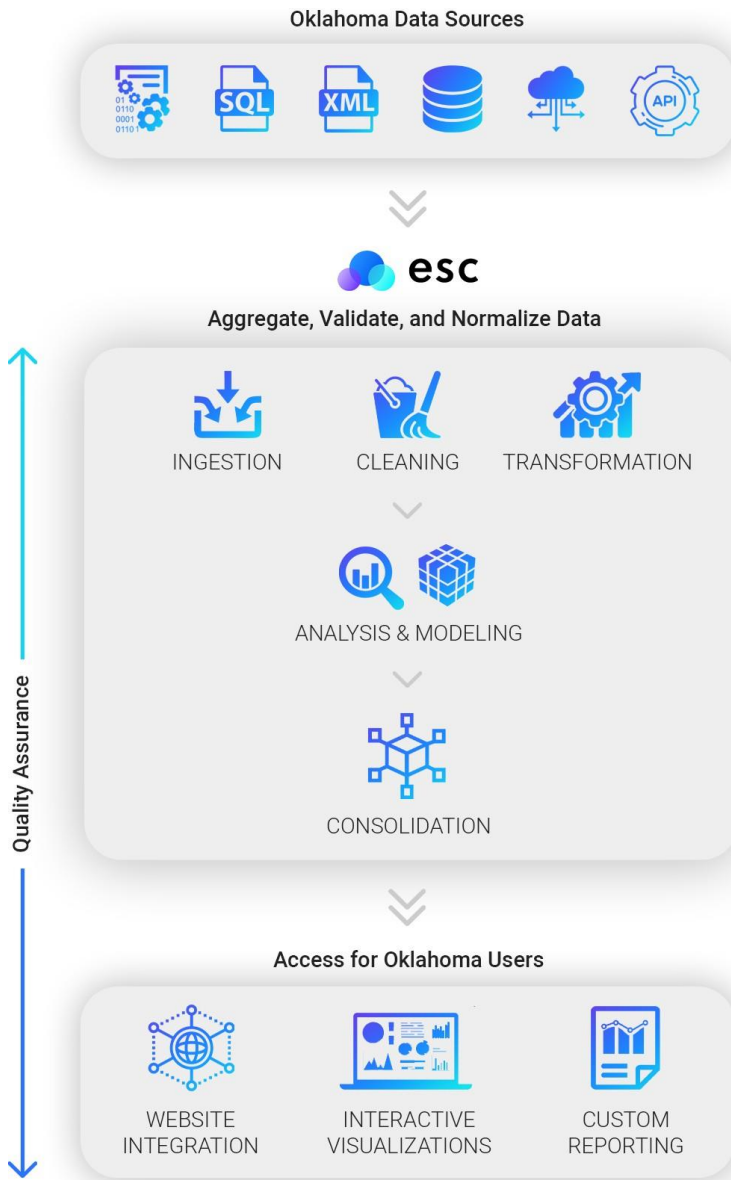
Oklahoma Data Sources

01
0110
0001
01101

SQL

XML

API

esc

Aggregate, Validate, and Normalize Data

Quality Assurance

INGESTION

CLEANING

TRANSFORMATION

ANALYSIS & MODELING

CONSOLIDATION

Access for Oklahoma Users

WEBSITE INTEGRATION

INTERACTIVE VISUALIZATIONS

CUSTOM REPORTING